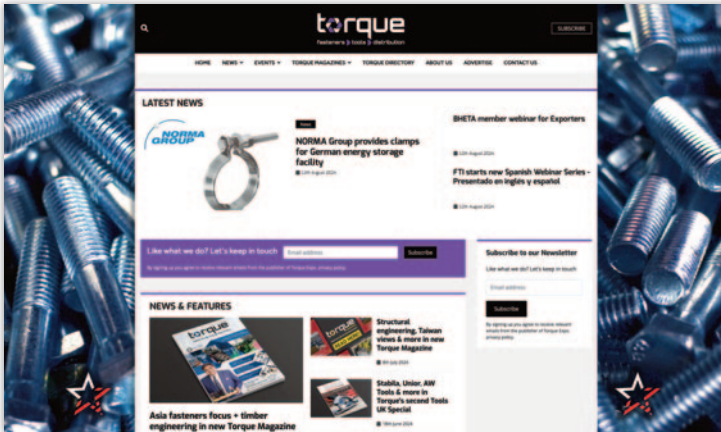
torque
fasteners | tools | distribution

SUBSCRIBE

HOME NEWS EVENTS TORQUE MAGAZINES TORQUE DIRECTORY ABOUT US ADVERTISE CONTACT US

LATEST NEWS

NORMA GROUP

News

NORMA Group provides clamps for German energy storage facility

12th August 2024

BHETA member webinar for Exporters

12th August 2024

FTI starts new Spanish Webinar Series - Presentado en inglés y español

12th August 2024

Like what we do? Let's keep in touch

Email address

Subscribe

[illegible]

Subscribe to our Newsletter

Like what we do? Let's keep in touch

Email address

Subscribe

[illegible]

NEWS & FEATURES

torque

Asia fasteners focus + timber engineering in new Torque Magazine

Structural engineering, Taiwan views & more in new Torque Magazine

8th July 2024

Stabila, Unior, AW Tools & more in Torque's second Tools UK Special

18th June 2024